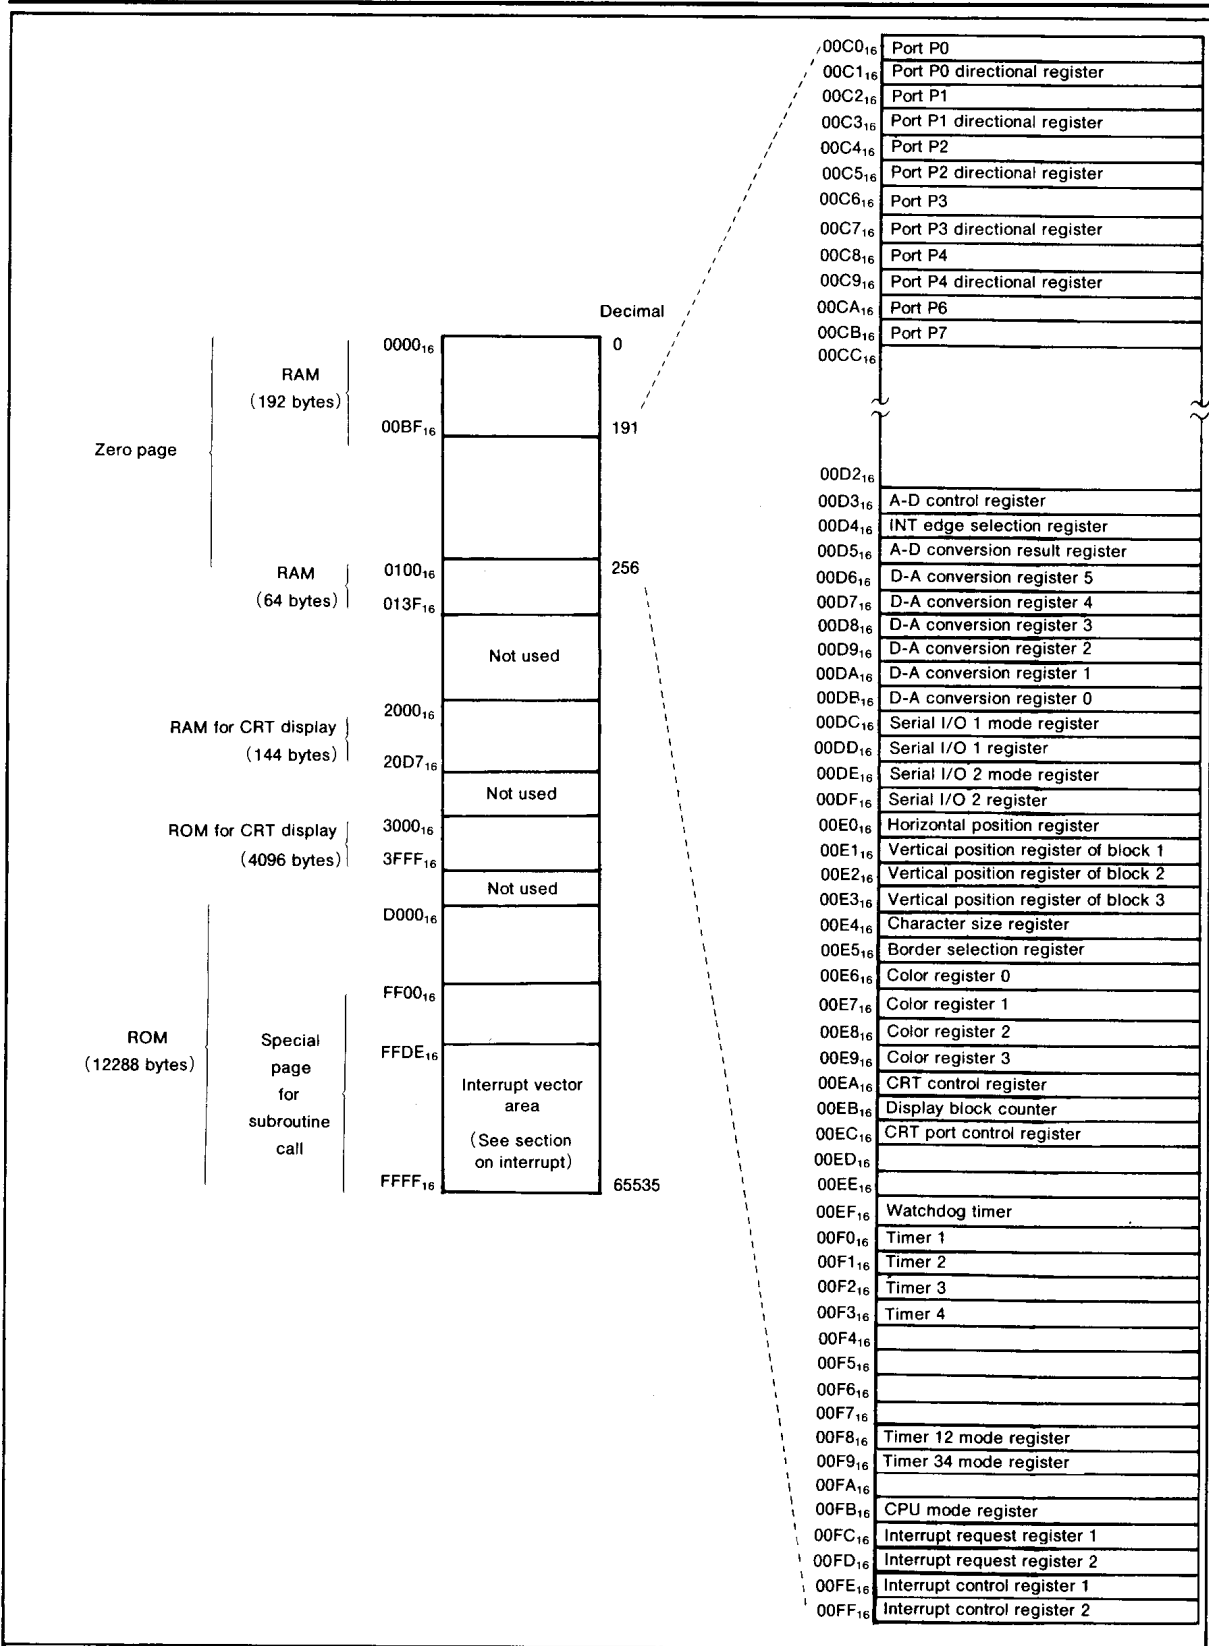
Decimal

$0000_{16}$ 0

RAM (192 bytes)

$00BF_{16}$ 191

Zero page

RAM (64 bytes)

$0100_{16}$ 256

$013F_{16}$

Not used

RAM for CRT display (144 bytes)

$2000_{16}$

$20D7_{16}$

Not used

ROM for CRT display (4096 bytes)

$3000_{16}$

$3FFF_{16}$

Not used

$D000_{16}$

$FF00_{16}$

ROM (12288 bytes)

Special page for subroutine call

$FFDE_{16}$

Interrupt vector area

(See section on interrupt)

$FFFF_{16}$ 65535

| | |
|---|---|
| $00C0_{16}$ | Port P0 |
| $00C1_{16}$ | Port P0 directional register |
| $00C2_{16}$ | Port P1 |
| $00C3_{16}$ | Port P1 directional register |
| $00C4_{16}$ | Port P2 |
| $00C5_{16}$ | Port P2 directional register |
| $00C6_{16}$ | Port P3 |
| $00C7_{16}$ | Port P3 directional register |
| $00C8_{16}$ | Port P4 |
| $00C9_{16}$ | Port P4 directional register |
| $00CA_{16}$ | Port P6 |
| $00CB_{16}$ | Port P7 |
| $00CC_{16}$ | |
| $00D2_{16}$ | |
| $00D3_{16}$ | A-D control register |
| $00D4_{16}$ | INT edge selection register |
| $00D5_{16}$ | A-D conversion result register |
| $00D6_{16}$ | D-A conversion register 5 |
| $00D7_{16}$ | D-A conversion register 4 |
| $00D8_{16}$ | D-A conversion register 3 |
| $00D9_{16}$ | D-A conversion register 2 |
| $00DA_{16}$ | D-A conversion register 1 |
| $00DB_{16}$ | D-A conversion register 0 |
| $00DC_{16}$ | Serial I/O 1 mode register |
| $00DD_{16}$ | Serial I/O 1 register |
| $00DE_{16}$ | Serial I/O 2 mode register |
| $00DF_{16}$ | Serial I/O 2 register |
| $00E0_{16}$ | Horizontal position register |
| $00E1_{16}$ | Vertical position register of block 1 |
| $00E2_{16}$ | Vertical position register of block 2 |
| $00E3_{16}$ | Vertical position register of block 3 |
| $00E4_{16}$ | Character size register |
| $00E5_{16}$ | Border selection register |
| $00E6_{16}$ | Color register 0 |
| $00E7_{16}$ | Color register 1 |
| $00E8_{16}$ | Color register 2 |
| $00E9_{16}$ | Color register 3 |
| $00EA_{16}$ | CRT control register |
| $00EB_{16}$ | Display block counter |
| $00EC_{16}$ | CRT port control register |
| $00ED_{16}$ | |
| $00EE_{16}$ | |
| $00EF_{16}$ | Watchdog timer |
| $00F0_{16}$ | Timer 1 |
| $00F1_{16}$ | Timer 2 |
| $00F2_{16}$ | Timer 3 |
| $00F3_{16}$ | Timer 4 |
| $00F4_{16}$ | |
| $00F5_{16}$ | |
| $00F6_{16}$ | |
| $00F7_{16}$ | |
| $00F8_{16}$ | Timer 12 mode register |
| $00F9_{16}$ | Timer 34 mode register |
| $00FA_{16}$ | |
| $00FB_{16}$ | CPU mode register |
| $00FC_{16}$ | Interrupt request register 1 |
| $00FD_{16}$ | Interrupt request register 2 |
| $00FE_{16}$ | Interrupt control register 1 |
| $00FF_{16}$ | Interrupt control register 2 |